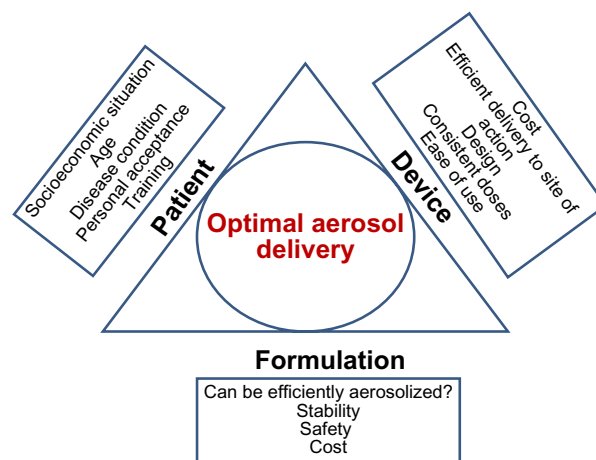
Socioeconomic situation
Age
Disease condition
Personal acceptance
Training

Patient

Cost
Efficient delivery to site of action
Design
Consistent doses
Ease of use

Device

Optimal aerosol delivery

Formulation

Can be efficiently aerosolized?
Stability
Safety
Cost